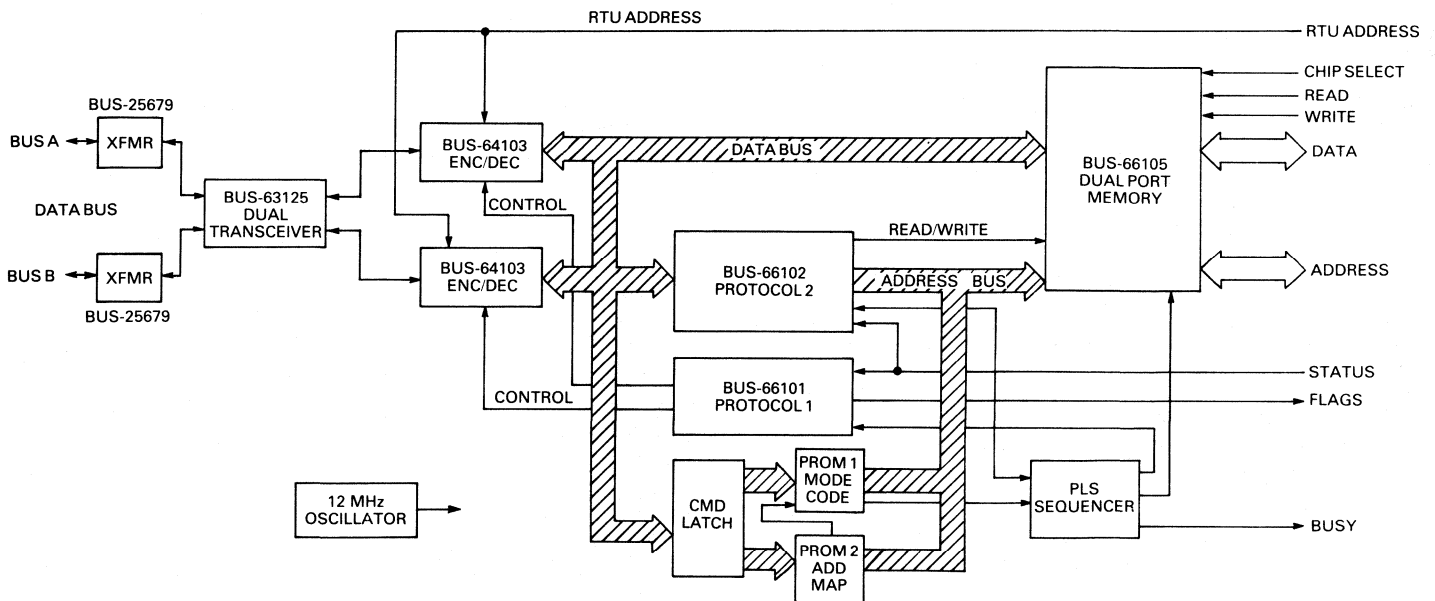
RTU ADDRESS

RTU ADDRESS

BUS-25679

BUS A

XFMR

DATA BUS

BUS B

XFMR

BUS-25679

BUS-63125 DUAL TRANSCEIVER

BUS-64103 ENC/DEC

CONTROL

BUS-64103 ENC/DEC

CONTROL

DATA BUS

BUS-66102 PROTOCOL 2

READ/WRITE

ADDRESS BUS

BUS-66101 PROTOCOL 1

CMD LATCH

PROM 1 MODE CODE

PROM 2 ADD MAP

12 MHz OSCILLATOR

BUS-66105 DUAL PORT MEMORY

CHIP SELECT

READ

WRITE

DATA

ADDRESS

STATUS

FLAGS

PLS SEQUENCER

BUSY